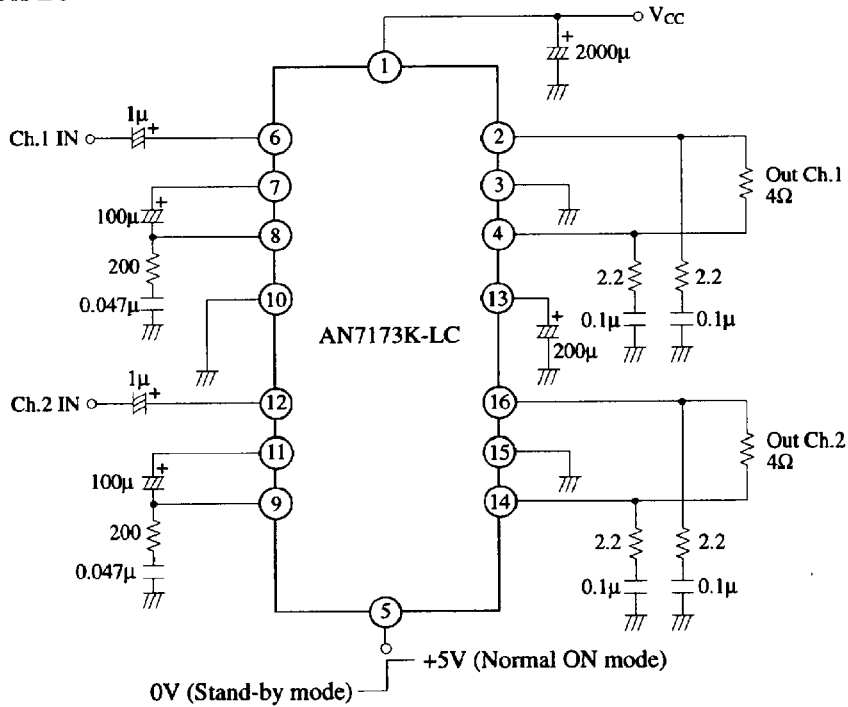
$V_{CC}$
+
2000μ
1
1μ
+
Ch.1 IN
6
2
7
3
Out Ch.1
4Ω
100μ
+
8
4
200
2.2
2.2
0.047μ
10
13
+
0.1μ
0.1μ
AN7173K-LC
200μ
1μ
+
Ch.2 IN
12
16
11
15
Out Ch.2
4Ω
100μ
+
9
14
200
2.2
2.2
0.047μ
0.1μ
0.1μ
5
+5V (Normal ON mode)
0V (Stand-by mode)